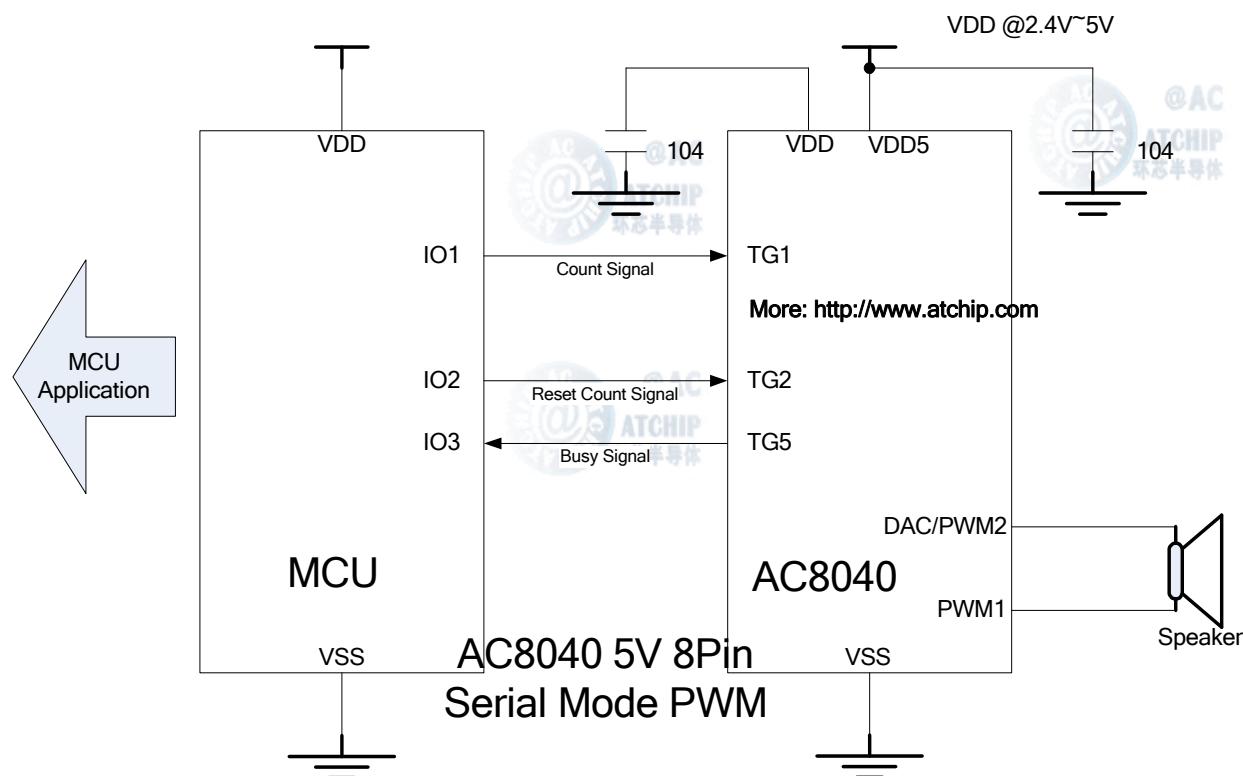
VDD @2.4V~5V

VDD

104

VDD

VDD5

104

@AC
ATCHIP
环芯半导体

MCU
Application

IO1

Count Signal

TG1

More: http://www.atchip.com

IO2

Reset Count Signal

TG2

IO3

Busy Signal

TG5

DAC/PWM2

MCU

AC8040

PWM1

Speaker

VSS

AC8040 5V 8Pin
Serial Mode PWM

VSS